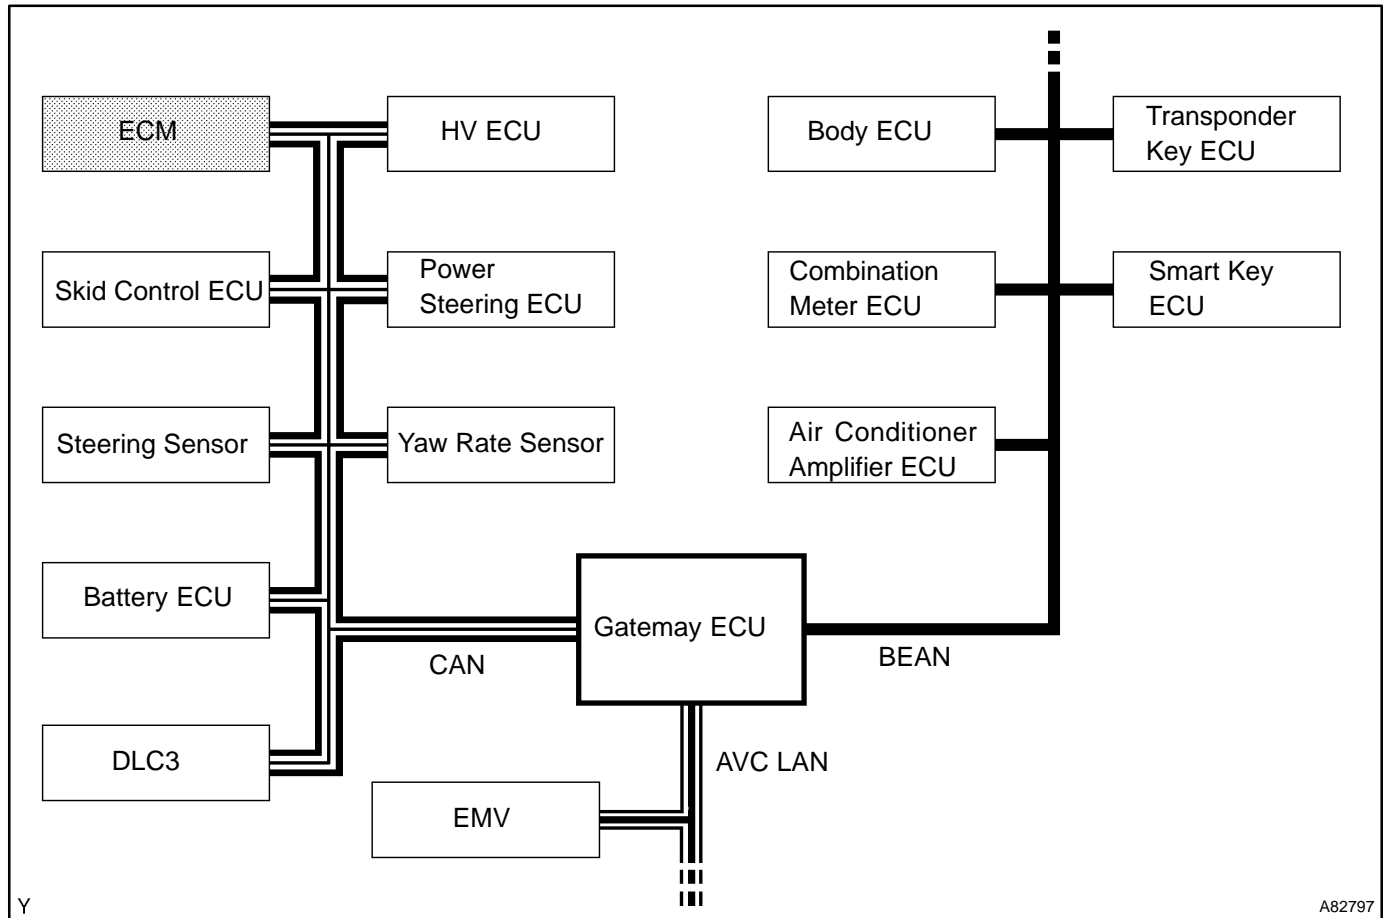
ECM

HV ECU

Body ECU

Transponder Key ECU

Skid Control ECU

Power Steering ECU

Combination Meter ECU

Smart Key ECU

Steering Sensor

Yaw Rate Sensor

Air Conditioner Amplifier ECU

Battery ECU

Gatemay ECU

CAN

BEAN

DLC3

AVC LAN

EMV

Y

A82797